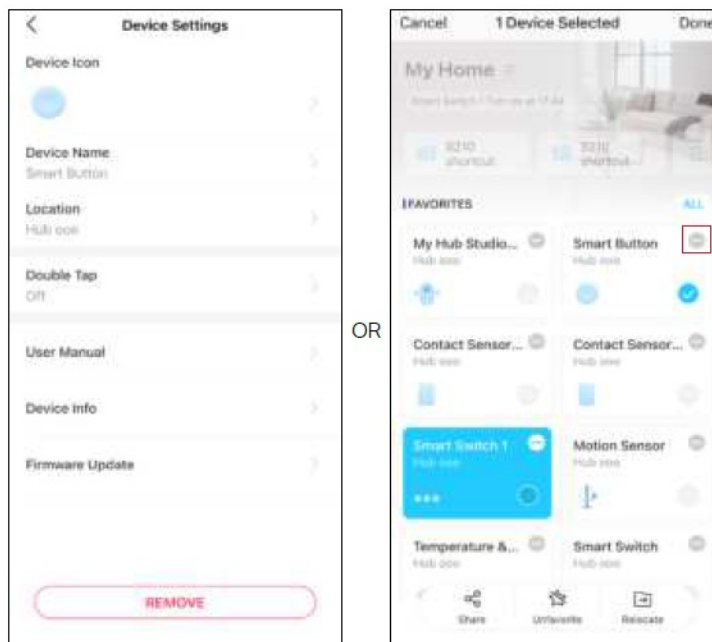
Device Settings

Device Icon

Device Name
Smart Button

Location
Hub one

Double Tap
Off

User Manual

Device Info

Firmware Update

REMOVE

OR

Cancel 1 Device Selected Done

My Home

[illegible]

S210 shortcut S210 shortcut

FAVORITES ALL

My Hub Studio...
Hub one

Smart Button
Hub one

Contact Sensor...
Hub one

Contact Sensor...
Hub one

Smart Switch 1
Hub one

Motion Sensor

Temperature &...
Hub one

Smart Switch
Hub one

Share Unfavorite Relocate